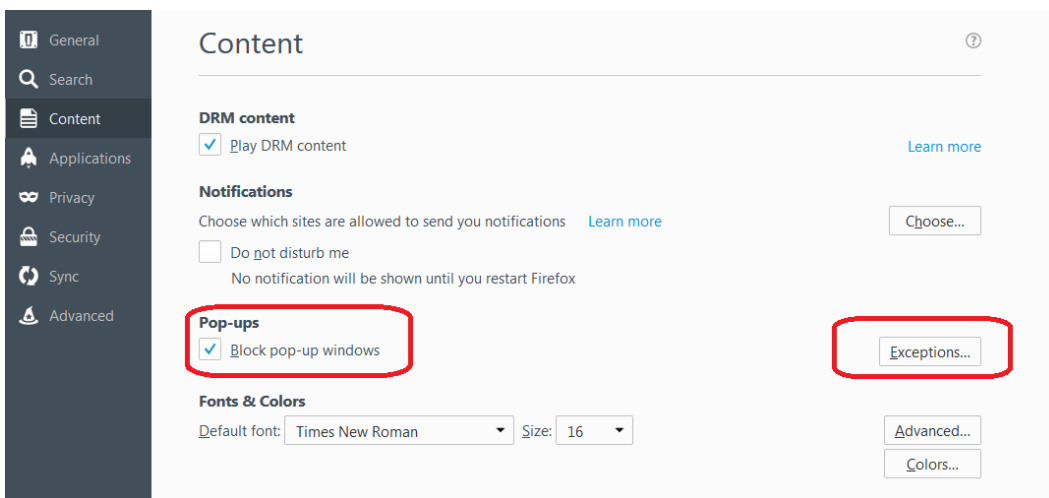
General
Search
Content
Applications
Privacy
Security
Sync
Advanced

Content

?

DRM content
Play DRM content
Learn more

Notifications
Choose which sites are allowed to send you notifications Learn more
Choose...
Do not disturb me
No notification will be shown until you restart Firefox

Pop-ups
Block pop-up windows
Exceptions...

Fonts & Colors
Default font: Times New Roman
Size: 16
Advanced...
Colors...